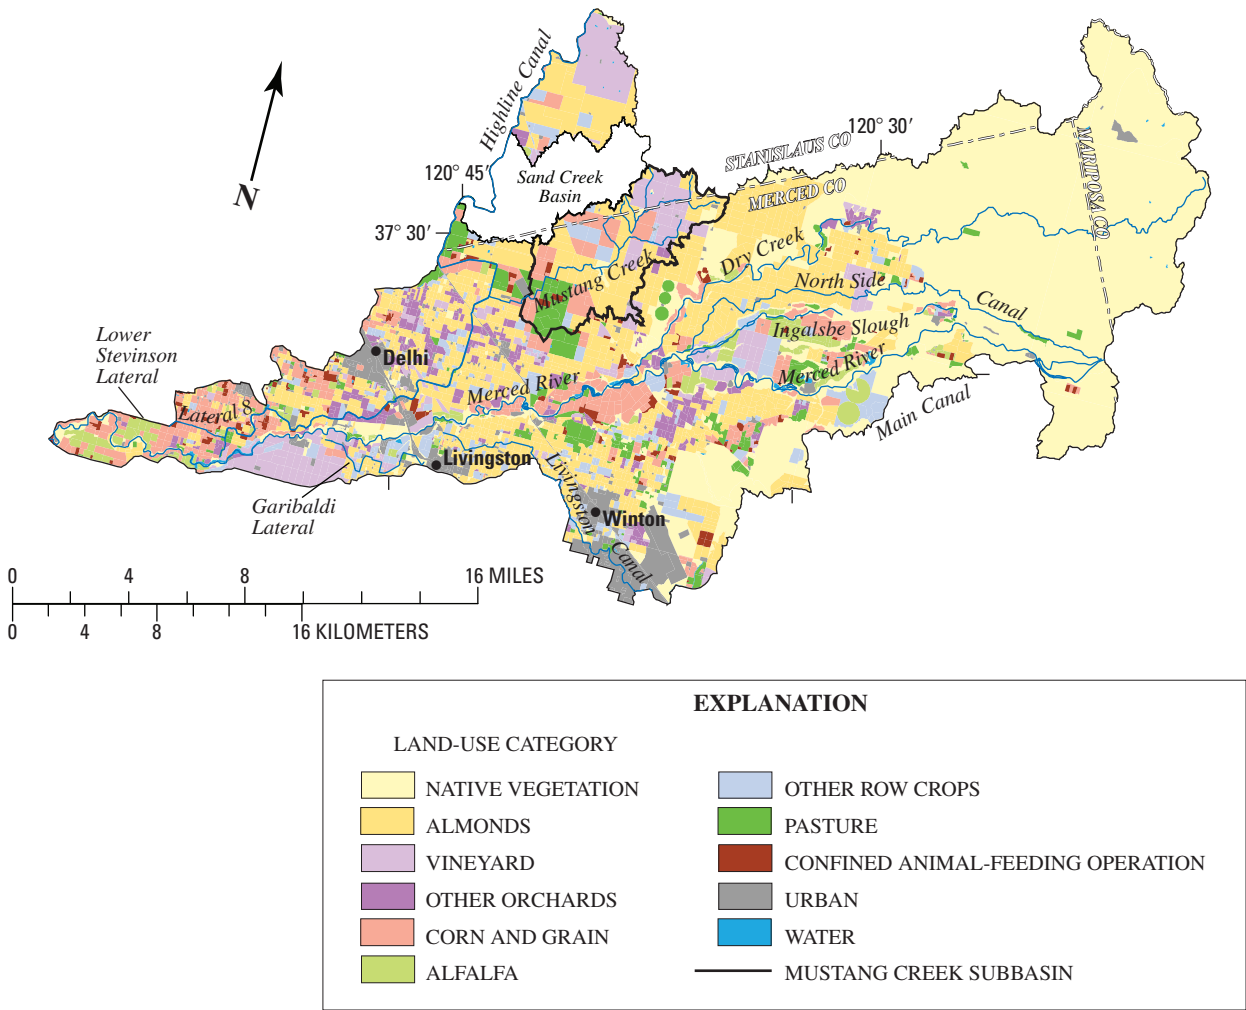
N

Highline Canal

120° 45′

Sand Creek Basin

37° 30′

STANISLAUS CO

120° 30′

MERCED CO

MARIPOSA CO

Dry Creek

Mustang Creek

North Side

Canal

Ingalsbe Slough

Merced River

Main Canal

Lower Stevinson Lateral

Delhi

Lateral 8

Merced River

Livingston

Garibaldi Lateral

Livingston Canal

Winton

0 4 8 16 MILES

0 4 8 16 KILOMETERS

EXPLANATION

LAND-USE CATEGORY

| | |
|---|---|
| NATIVE VEGETATION | OTHER ROW CROPS |
| ALMONDS | PASTURE |
| VINEYARD | CONFINED ANIMAL-FEEDING OPERATION |
| OTHER ORCHARDS | URBAN |
| CORN AND GRAIN | WATER |
| ALFALFA | MUSTANG CREEK SUBBASIN |